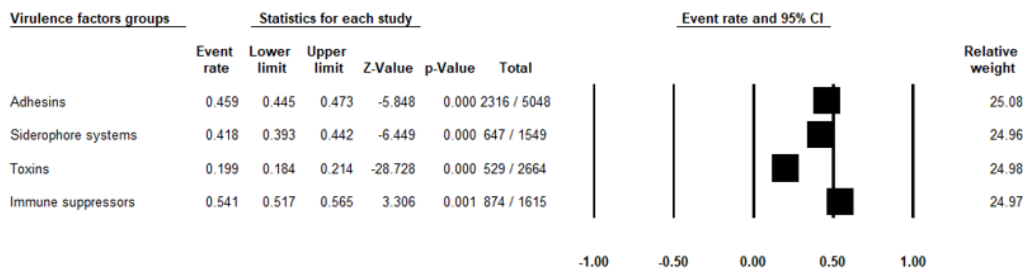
| Virulence factors groups | Statistics for each study | | | | | | Event rate and 95% CI | Relative weight |
|---|---|---|---|---|---|---|---|---|
| | Event rate | Lower limit | Upper limit | Z-Value | p-Value | Total | | |
| Adhesins | 0.459 | 0.445 | 0.473 | -5.848 | 0.000 | 2316 / 5048 | | 25.08 |
| Siderophore systems | 0.418 | 0.393 | 0.442 | -6.449 | 0.000 | 647 / 1549 | | 24.96 |
| Toxins | 0.199 | 0.184 | 0.214 | -28.728 | 0.000 | 529 / 2664 | | 24.98 |
| Immune suppressors | 0.541 | 0.517 | 0.565 | 3.306 | 0.001 | 874 / 1615 | | 24.97 |

-1.00 -0.50 0.00 0.50 1.00